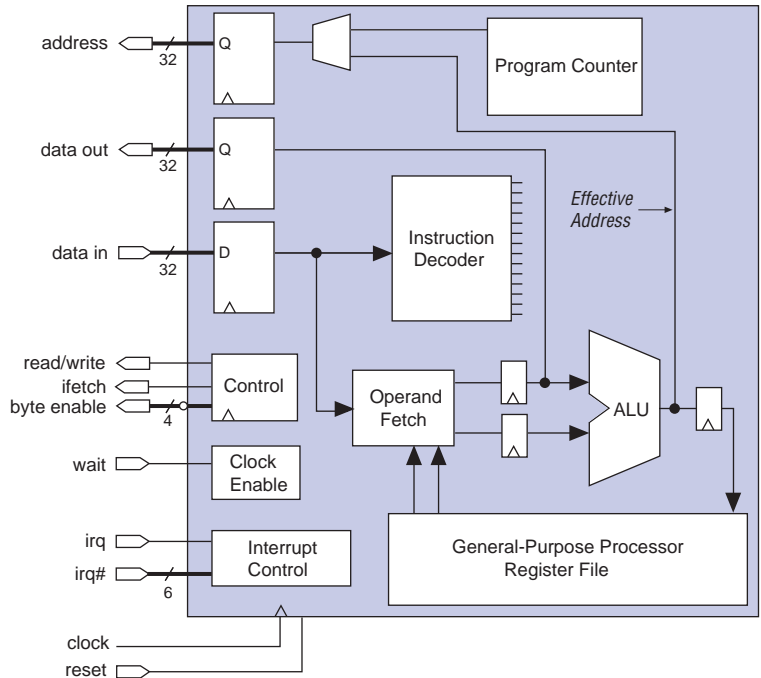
address
32
Q
Program Counter
data out
32
Q
Effective Address
data in
32
D
Instruction Decoder
read/write
ifetch
byte enable
4
Control
Operand Fetch
ALU
wait
Clock Enable
irq
irq#
6
Interrupt Control
General-Purpose Processor Register File
clock
reset